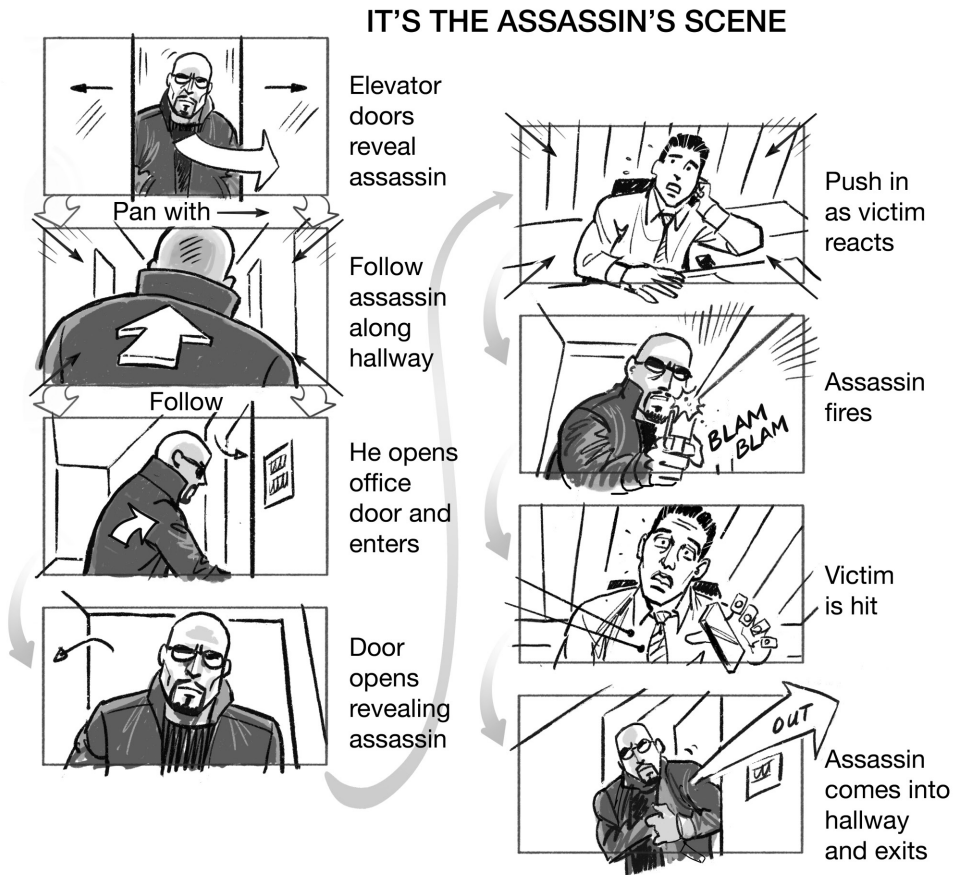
IT'S THE ASSASSIN'S SCENE

Elevator doors reveal assassin

Pan with

Follow assassin along hallway

Follow

He opens office door and enters

Door opens revealing assassin

Push in as victim reacts

BLAM BLAM

Assassin fires

Victim is hit

OUT

Assassin comes into hallway and exits